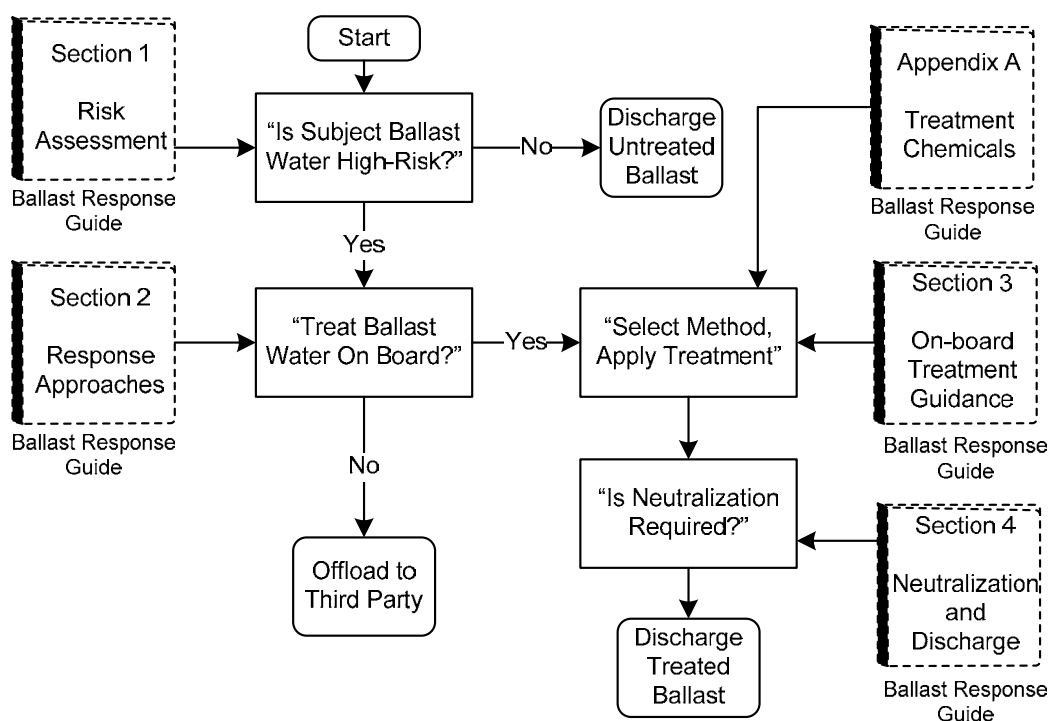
Section 1

Risk Assessment

Ballast Response Guide

Start

"Is Subject Ballast Water High-Risk?"

No

Discharge Untreated Ballast

Appendix A

Treatment Chemicals

Ballast Response Guide

Yes

Section 2

Response Approaches

Ballast Response Guide

"Treat Ballast Water On Board?"

Yes

"Select Method, Apply Treatment"

Section 3

On-board Treatment Guidance

Ballast Response Guide

No

"Is Neutralization Required?"

Section 4

Neutralization and Discharge

Ballast Response Guide

Offload to Third Party

Discharge Treated Ballast